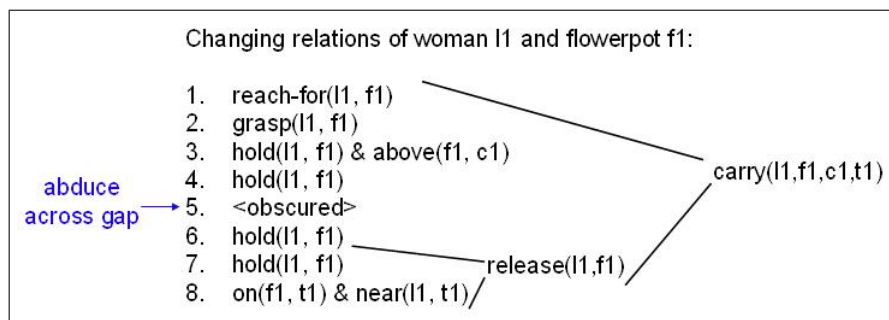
Changing relations of woman l1 and flowerpot f1:

1. reach-for(l1, f1)
2. grasp(l1, f1)
3. hold(l1, f1) & above(f1, c1)
4. hold(l1, f1)
5. <obscured>
6. hold(l1, f1)
7. hold(l1, f1)
8. on(f1, t1) & near(l1, t1)

abduce across gap

carry(l1,f1,c1,t1)

release(l1,f1)